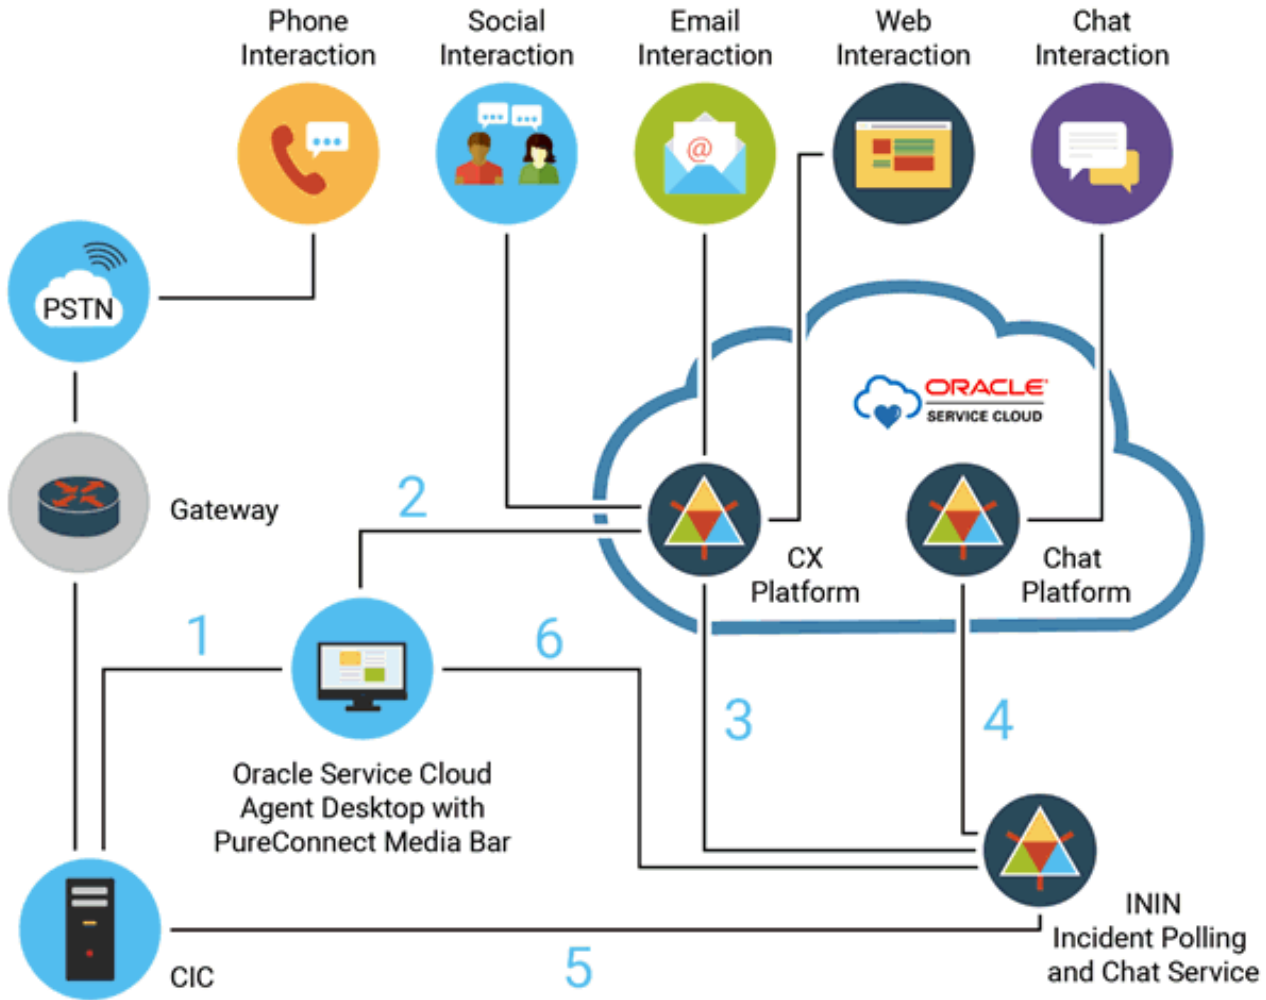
Phone Interaction

Social Interaction

Email Interaction

Web Interaction

Chat Interaction

PSTN

ORACLE SERVICE CLOUD

Gateway

2

CX Platform

Chat Platform

1

6

3

4

Oracle Service Cloud Agent Desktop with PureConnect Media Bar

ININ Incident Polling and Chat Service

CIC

5